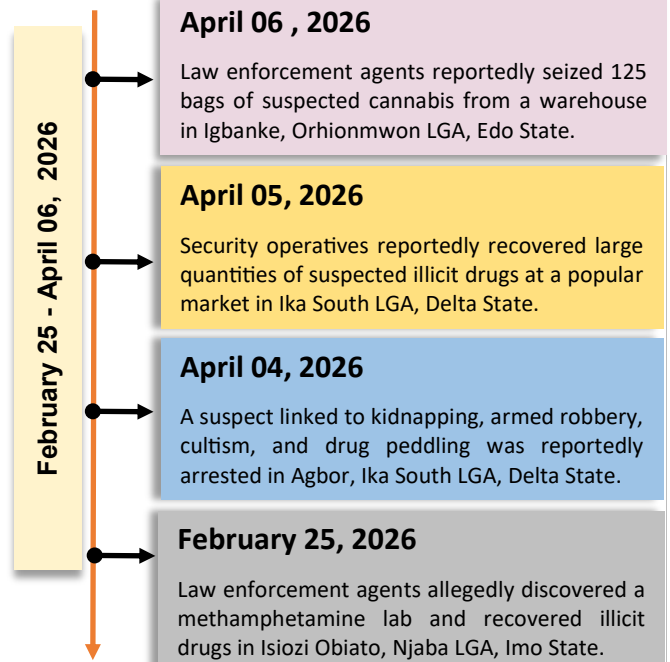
February 25 - April 06, 2026

April 06 , 2026

Law enforcement agents reportedly seized 125 bags of suspected cannabis from a warehouse in Igbanke, Orhionmwon LGA, Edo State.

April 05, 2026

Security operatives reportedly recovered large quantities of suspected illicit drugs at a popular market in Ika South LGA, Delta State.

April 04, 2026

A suspect linked to kidnapping, armed robbery, cultism, and drug peddling was reportedly arrested in Agbor, Ika South LGA, Delta State.

February 25, 2026

Law enforcement agents allegedly discovered a methamphetamine lab and recovered illicit drugs in Isiozi Obiato, Njaba LGA, Imo State.